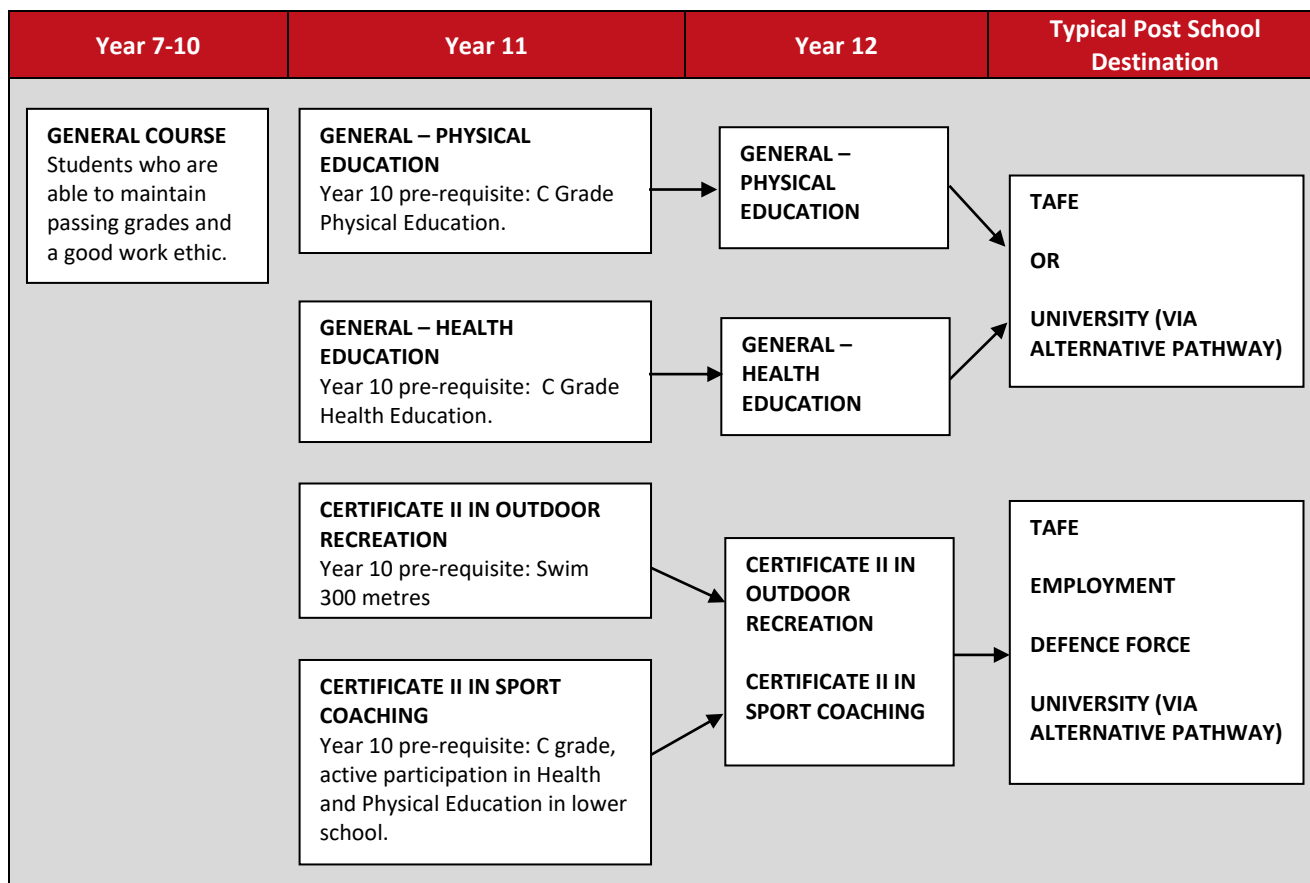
| Year 7-10 | Year 11 | Year 12 | Typical Post School Destination |
|---|---|---|---|

**GENERAL COURSE**
Students who are able to maintain passing grades and a good work ethic.

**GENERAL – PHYSICAL EDUCATION**
Year 10 pre-requisite: C Grade Physical Education.

**GENERAL – HEALTH EDUCATION**
Year 10 pre-requisite: C Grade Health Education.

**CERTIFICATE II IN OUTDOOR RECREATION**
Year 10 pre-requisite: Swim 300 metres

**CERTIFICATE II IN SPORT COACHING**
Year 10 pre-requisite: C grade, active participation in Health and Physical Education in lower school.

**GENERAL – PHYSICAL EDUCATION**

**GENERAL – HEALTH EDUCATION**

**CERTIFICATE II IN OUTDOOR RECREATION**

**CERTIFICATE II IN SPORT COACHING**

**TAFE**

**OR**

**UNIVERSITY (VIA ALTERNATIVE PATHWAY)**

**TAFE**

**EMPLOYMENT**

**DEFENCE FORCE**

**UNIVERSITY (VIA ALTERNATIVE PATHWAY)**